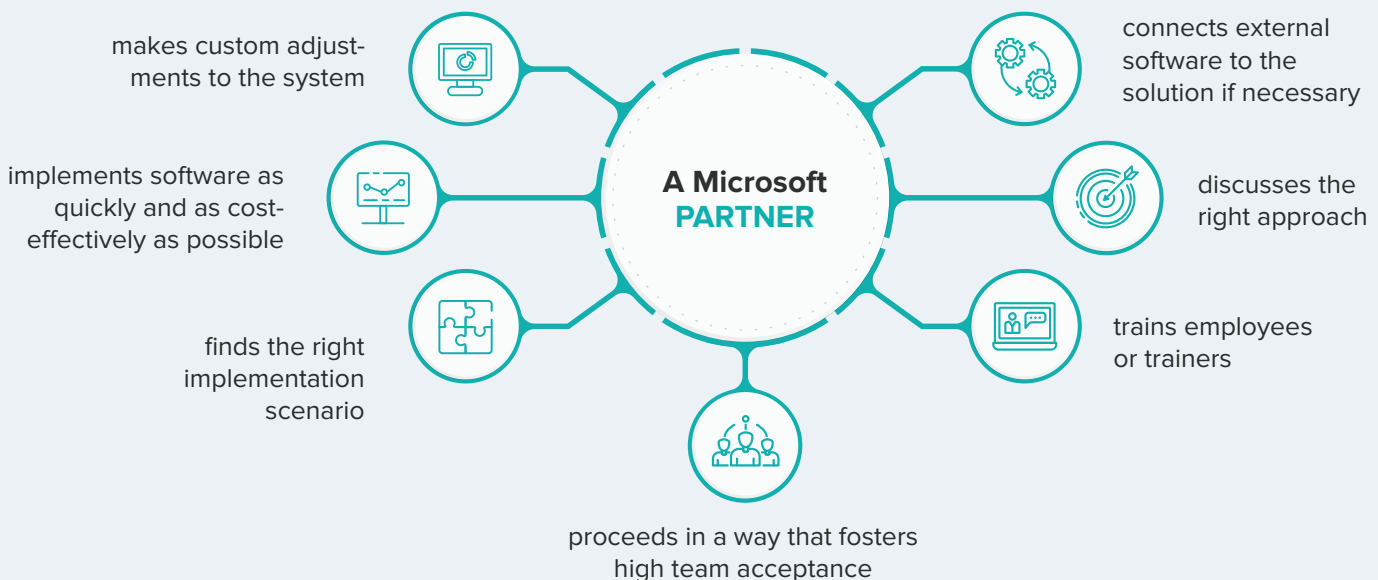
makes custom adjustments to the system

connects external software to the solution if necessary

implements software as quickly and as cost-effectively as possible

A Microsoft PARTNER

discusses the right approach

finds the right implementation scenario

trains employees or trainers

proceeds in a way that fosters high team acceptance